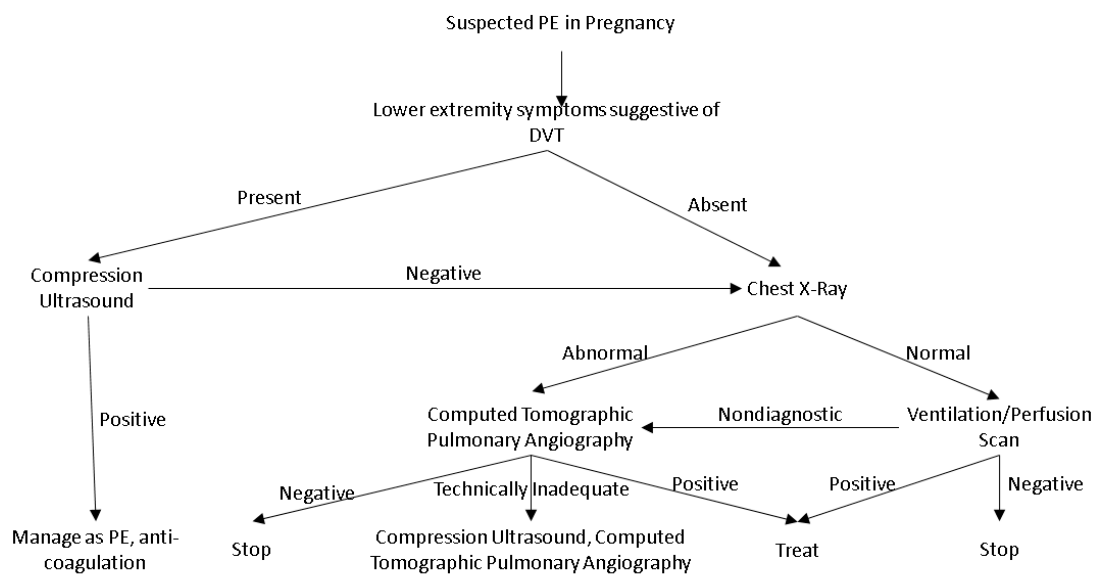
Suspected PE in Pregnancy

Lower extremity symptoms suggestive of DVT

Present

Absent

Compression Ultrasound

Negative

Chest X-Ray

Abnormal

Normal

Positive

Computed Tomographic Pulmonary Angiography

Nondiagnostic

Ventilation/Perfusion Scan

Negative

Technically Inadequate

Positive

Positive

Negative

Manage as PE, anti-coagulation

Stop

Compression Ultrasound, Computed Tomographic Pulmonary Angiography

Treat

Stop